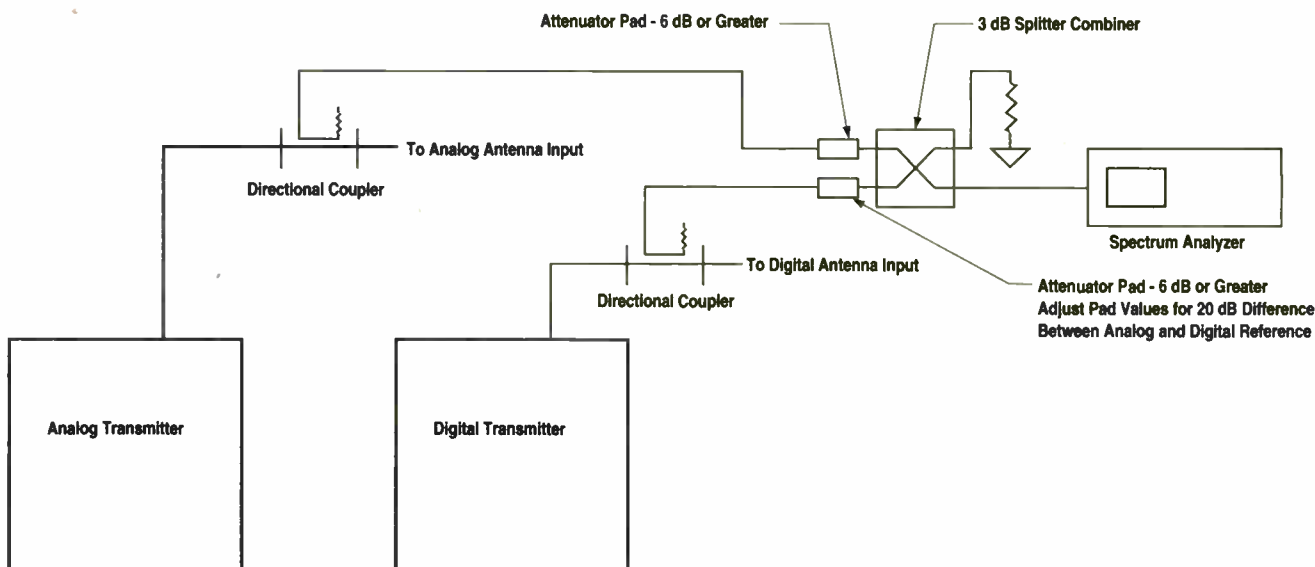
Attenuator Pad - 6 dB or Greater

3 dB Splitter Combiner

To Analog Antenna Input

Directional Coupler

Spectrum Analyzer

To Digital Antenna Input

Directional Coupler

Attenuator Pad - 6 dB or Greater
Adjust Pad Values for 20 dB Difference
Between Analog and Digital Reference

Analog Transmitter

Digital Transmitter